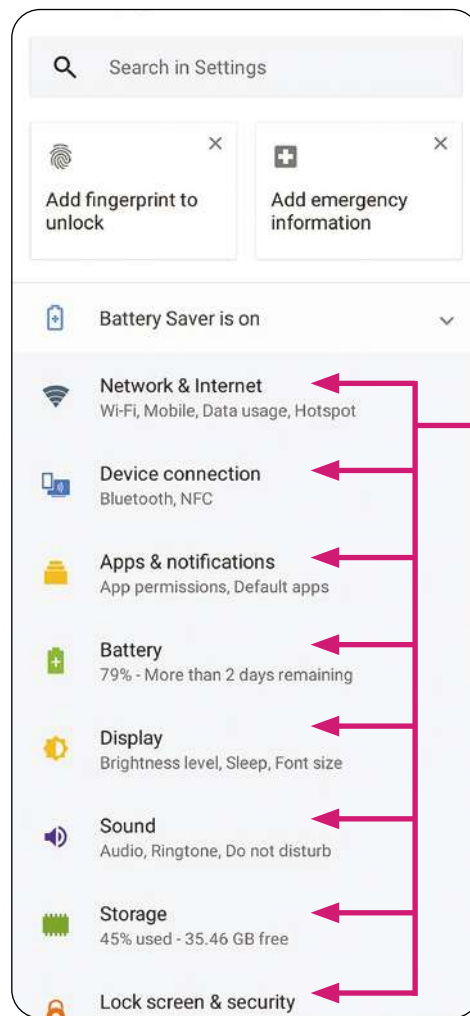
Search in Settings

Add fingerprint to unlock

Add emergency information

Battery Saver is on

Network & Internet
Wi-Fi, Mobile, Data usage, Hotspot

Device connection
Bluetooth, NFC

Apps & notifications
App permissions, Default apps

Battery
79% - More than 2 days remaining

Display
Brightness level, Sleep, Font size

Sound
Audio, Ringtone, Do not disturb

Storage
45% used - 35.46 GB free

Lock screen & security